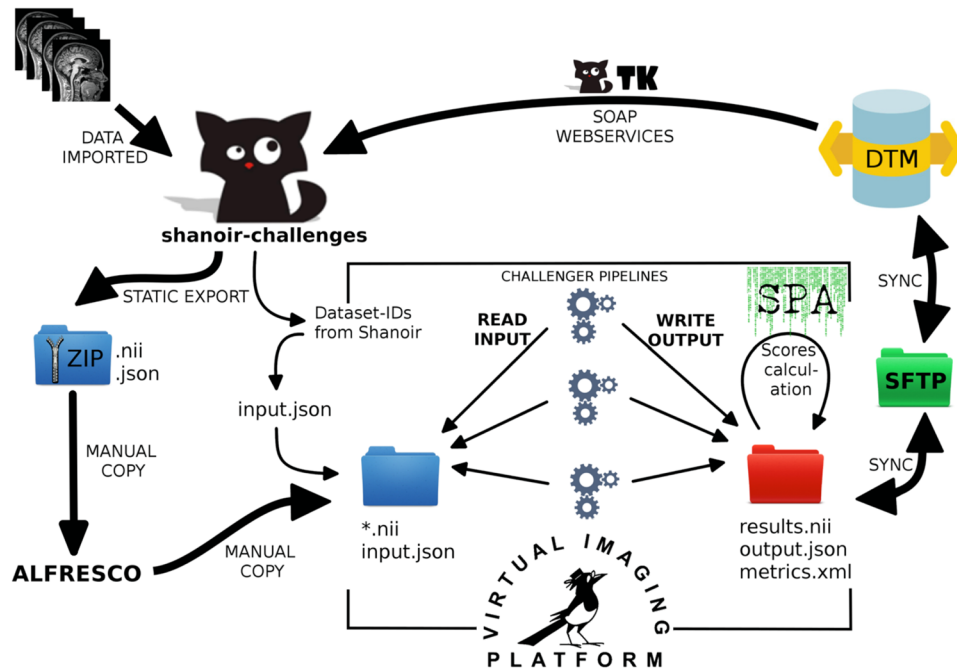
TK

DATA IMPORTED

SOAP WEBSERVICES

DTM

shanoir-challenges

STATIC EXPORT

Dataset-IDs from Shanoir

CHALLENGER PIPELINES

SYNC

ZIP

.nii
.json

READ INPUT

WRITE OUTPUT

SPA

Scores calculation

SFTP

input.json

MANUAL COPY

SYNC

*.nii
input.json

results.nii
output.json
metrics.xml

ALFRESCO

MANUAL COPY

VIRTUAL IMAGING PLATFORM